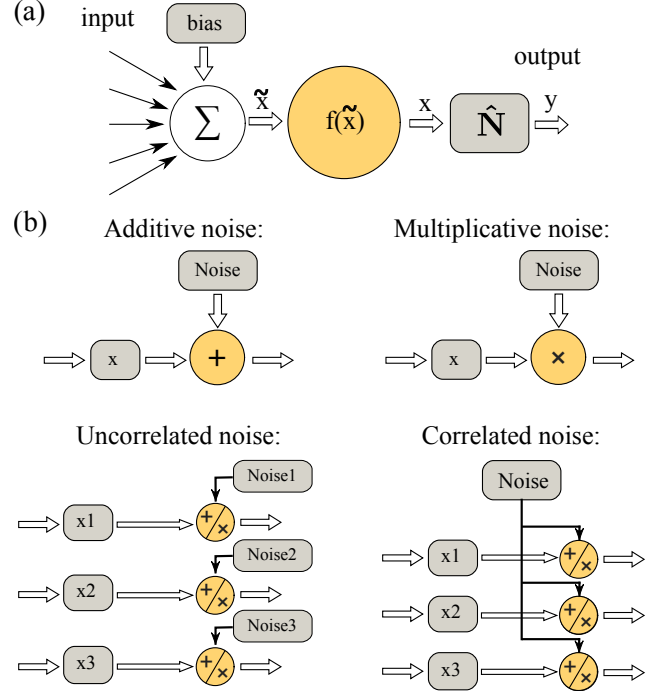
(a)

input

bias

$\Sigma$

$\tilde{x}$

$f(\tilde{x})$

x

$\hat{N}$

output

y

(b)

Additive noise:

Noise

x

+

Multiplicative noise:

Noise

x

×

Uncorrelated noise:

Noise1

x1

+/×

Noise2

x2

+/×

Noise3

x3

+/×

Correlated noise:

Noise

x1

+/×

x2

+/×

x3

+/×